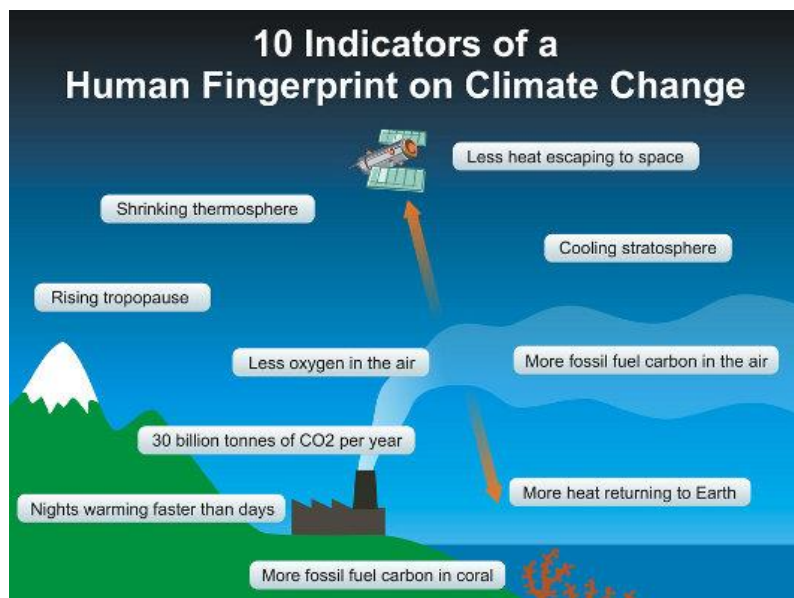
10 Indicators of a Human Fingerprint on Climate Change

Less heat escaping to space

Shrinking thermosphere

Cooling stratosphere

Rising tropopause

Less oxygen in the air

More fossil fuel carbon in the air

30 billion tonnes of CO2 per year

Nights warming faster than days

More heat returning to Earth

More fossil fuel carbon in coral